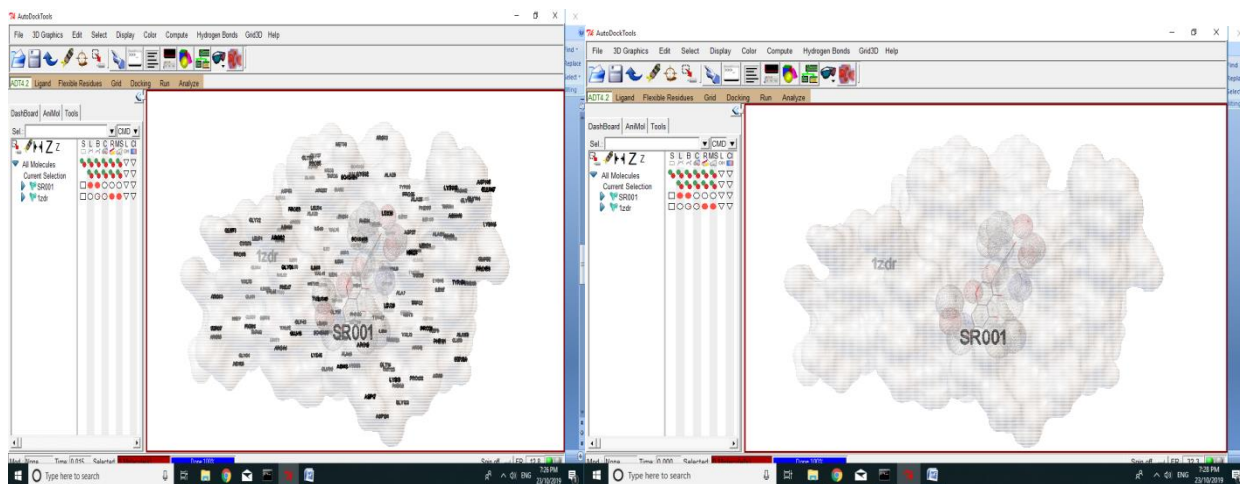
AutoDockTools

File 3D Graphics Edit Select Display Color Compute Hydrogen Bonds Grid3D Help

ADT4.2 Ligand Flexible Residues Grid Docking Run Analyze

DashBoard AniMol Tools

Sel.: CMD

S L B C R M S L CI

All Molecules
Current Selection
SR001
1zdr

1zdr

SR001

Type here to search

7:26 PM
23/10/2019

AutoDockTools

File 3D Graphics Edit Select Display Color Compute Hydrogen Bonds Grid3D Help

ADT4.2 Ligand Flexible Residues Grid Docking Run Analyze

DashBoard AniMol Tools

Sel.: CMD

S L B C R M S L CI

All Molecules
Current Selection
SR001
1zdr

1zdr

SR001

Type here to search

7:28 PM
23/10/2019